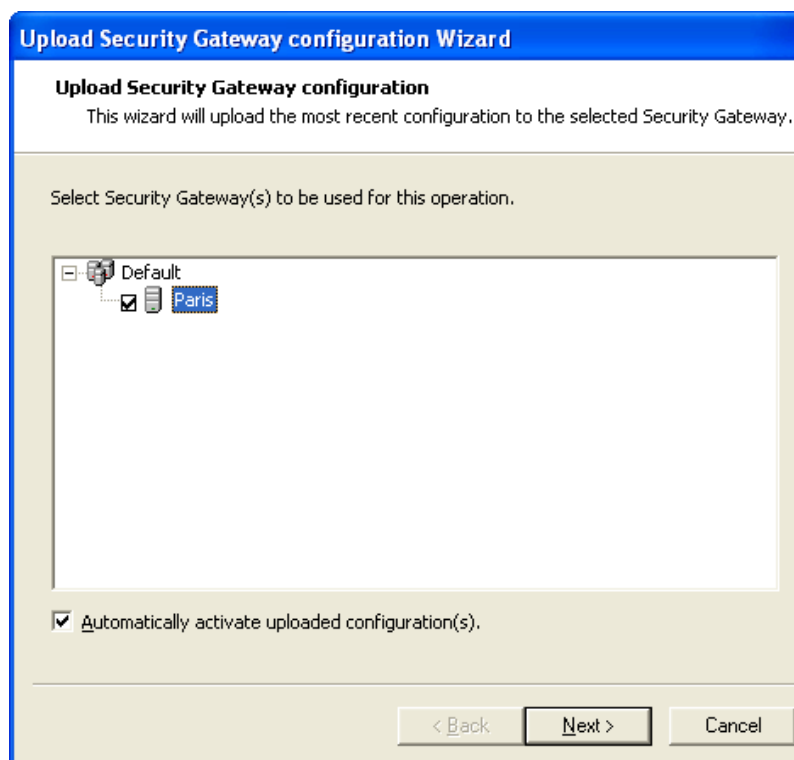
Upload Security Gateway configuration Wizard

Upload Security Gateway configuration
This wizard will upload the most recent configuration to the selected Security Gateway.

Select Security Gateway(s) to be used for this operation.

Default
Paris

Automatically activate uploaded configuration(s).

< Back
Next >
Cancel